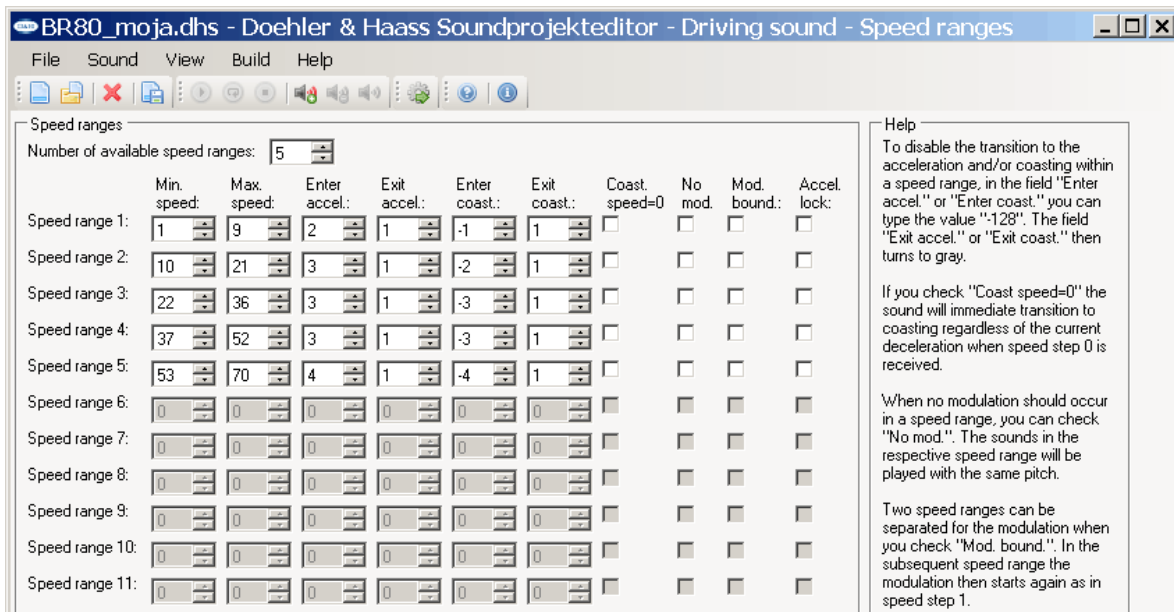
BR80_moja.dhs - Doehler & Haass Soundprojekteditor - Driving sound - Speed ranges

File Sound View Build Help

Speed ranges

Number of available speed ranges: 5

| | Min. speed: | Max. speed: | Enter accel.: | Exit accel.: | Enter coast.: | Exit coast.: | Coast. speed=0 | No mod. | Mod. bound.: | Accel. lock: |
|---|---|---|---|---|---|---|---|---|---|---|
| Speed range 1: | 1 | 9 | 2 | 1 | -1 | 1 | | | | |
| Speed range 2: | 10 | 21 | 3 | 1 | -2 | 1 | | | | |
| Speed range 3: | 22 | 36 | 3 | 1 | -3 | 1 | | | | |
| Speed range 4: | 37 | 52 | 3 | 1 | -3 | 1 | | | | |
| Speed range 5: | 53 | 70 | 4 | 1 | -4 | 1 | | | | |
| Speed range 6: | 0 | 0 | 0 | 0 | 0 | 0 | | | | |
| Speed range 7: | 0 | 0 | 0 | 0 | 0 | 0 | | | | |
| Speed range 8: | 0 | 0 | 0 | 0 | 0 | 0 | | | | |
| Speed range 9: | 0 | 0 | 0 | 0 | 0 | 0 | | | | |
| Speed range 10: | 0 | 0 | 0 | 0 | 0 | 0 | | | | |
| Speed range 11: | 0 | 0 | 0 | 0 | 0 | 0 | | | | |

Help

To disable the transition to the acceleration and/or coasting within a speed range, in the field "Enter accel." or "Enter coast." you can type the value "-128". The field "Exit accel." or "Exit coast." then turns to gray.

If you check "Coast speed=0" the sound will immediate transition to coasting regardless of the current deceleration when speed step 0 is received.

When no modulation should occur in a speed range, you can check "No mod.". The sounds in the respective speed range will be played with the same pitch.

Two speed ranges can be separated for the modulation when you check "Mod. bound.". In the subsequent speed range the modulation then starts again as in speed step 1.